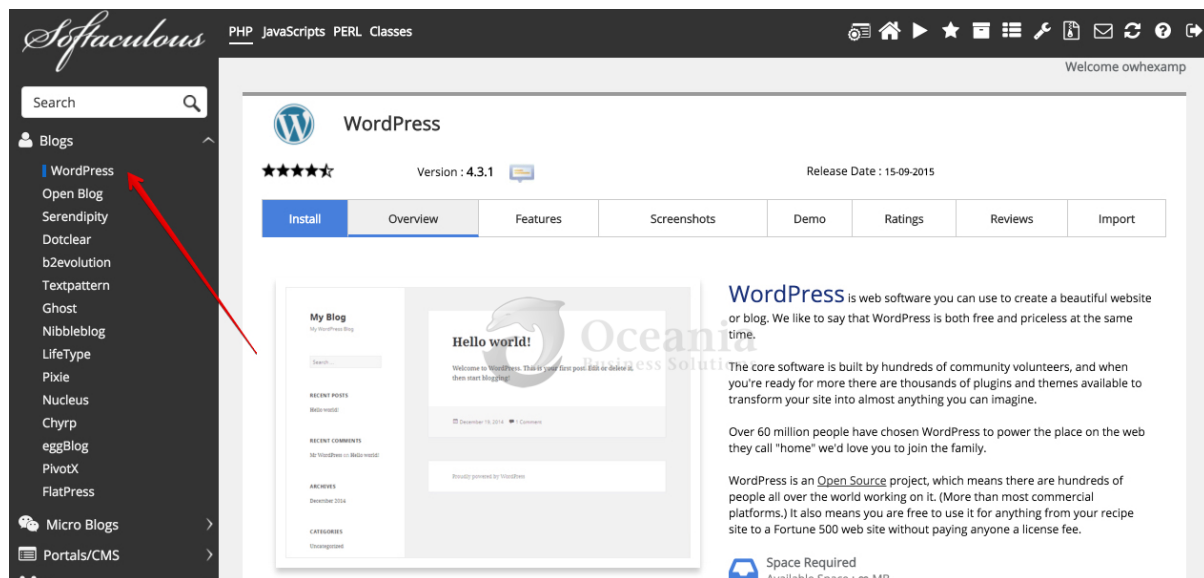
Softaculous

PHP JavaScripts PERL Classes

Welcome owhexamp

Search

Blogs

WordPress
Open Blog
Serendipity
Dotclear
b2evolution
Textpattern
Ghost
Nibbleblog
LifeType
Pixie
Nucleus
Chyrp
eggBlog
PivotX
FlatPress

Micro Blogs

Portals/CMS

WordPress

Version : 4.3.1

Release Date : 15-09-2015

| Install | Overview | Features | Screenshots | Demo | Ratings | Reviews | Import |
|---|---|---|---|---|---|---|---|

My Blog
My WordPress Blog

Search ...

RECENT POSTS
Hello world!

RECENT COMMENTS
Mr WordPress on Hello world!

ARCHIVES
December 2014

CATEGORIES
Uncategorized

Hello world!

Welcome to WordPress. This is your first post. Edit or delete it, then start blogging!

December 19, 2014 1 Comment

Proudly powered by WordPress

Oceania
Business Solutions

WordPress is web software you can use to create a beautiful website or blog. We like to say that WordPress is both free and priceless at the same time.

The core software is built by hundreds of community volunteers, and when you're ready for more there are thousands of plugins and themes available to transform your site into almost anything you can imagine.

Over 60 million people have chosen WordPress to power the place on the web they call "home" we'd love you to join the family.

WordPress is an Open Source project, which means there are hundreds of people all over the world working on it. (More than most commercial platforms.) It also means you are free to use it for anything from your recipe site to a Fortune 500 web site without paying anyone a license fee.

Space Required
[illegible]